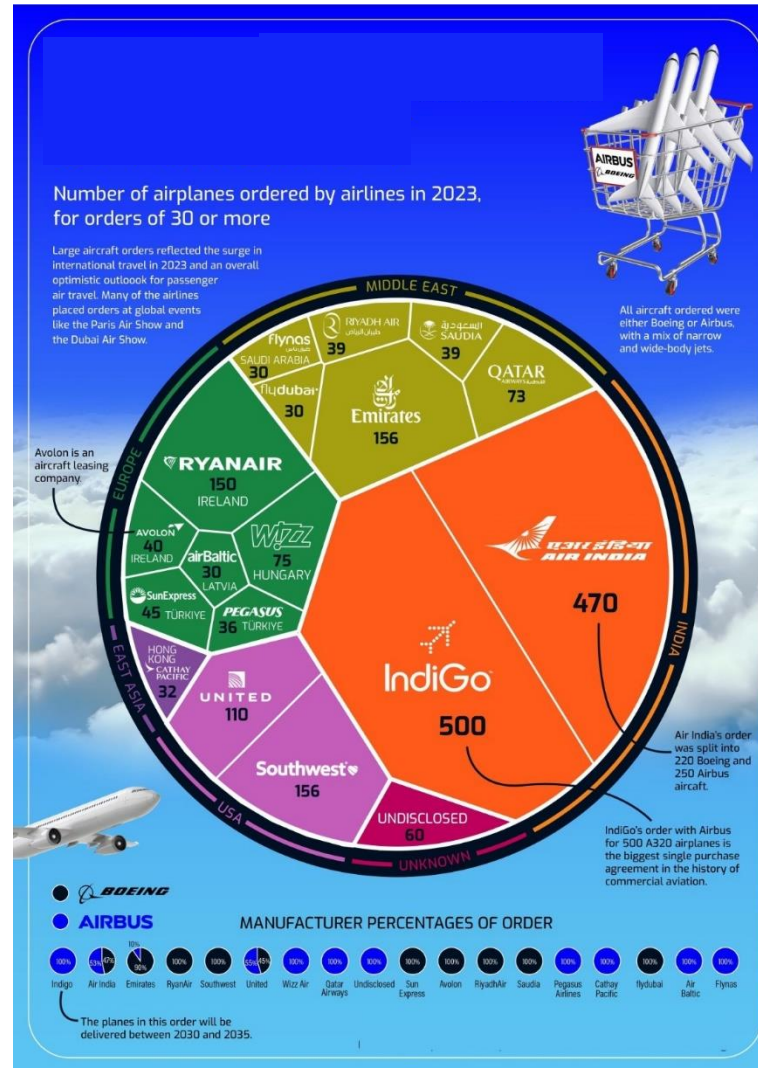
AIRBUS
BOEING

Number of airplanes ordered by airlines in 2023, for orders of 30 or more

Large aircraft orders reflected the surge in international travel in 2023 and an overall optimistic outlook for passenger air travel. Many of the airlines placed orders at global events like the Paris Air Show and the Dubai Air Show.

All aircraft ordered were either Boeing or Airbus, with a mix of narrow and wide-body jets.

MIDDLE EAST

flynas
SAUDI ARABIA
30

RIYADH AIR
39

SAUDIA
39

QATAR AIRWAYS
73

flydubai
30

Emirates
156

Avolon is an aircraft leasing company.

EUROPE

RYANAIR
150
IRELAND

AVOLON
40
IRELAND

airBaltic
30
LATVIA

WIZZ
75
HUNGARY

SunExpress
45
TÜRKIYE

PEGASUS
36
TÜRKIYE

AIR INDIA
470

INDIA

IndiGo
500

EAST ASIA

HONG KONG
CATHAY PACIFIC
32

UNITED
110

Southwest
156

USA

UNDISCLOSED
60

UNKNOWN

Air India's order was split into 220 Boeing and 250 Airbus aircraft.

IndiGo's order with Airbus for 500 A320 airplanes is the biggest single purchase agreement in the history of commercial aviation.

BOEING
AIRBUS

MANUFACTURER PERCENTAGES OF ORDER

| 100% | 53% 47% | 10% 90% | 100% | 100% | 55% 45% | 100% | 100% | 100% | 100% | 100% | 100% | 100% | 100% | 100% | 100% | 100% | 100% |
|---|---|---|---|---|---|---|---|---|---|---|---|---|---|---|---|---|---|
| Indigo | Air India | Emirates | RyanAir | Southwest | United | Wizz Air | Qatar Airways | Undisclosed | Sun Express | Avolon | RiyadhAir | Saudia | Pegasus Airlines | Cathay Pacific | flydubai | Air Baltic | Flynas |

The planes in this order will be delivered between 2030 and 2035.